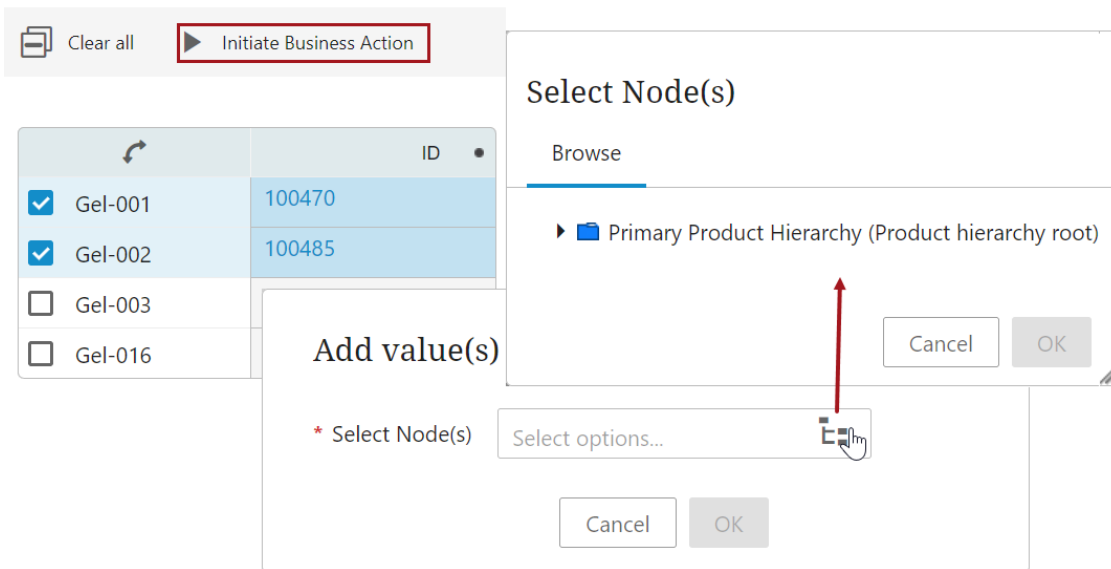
Clear all
Initiate Business Action

| | ID |
|---|---|
| Gel-001 | 100470 |
| Gel-002 | 100485 |
| Gel-003 | |
| Gel-016 | |

Select Node(s)
Browse
Primary Product Hierarchy (Product hierarchy root)
Cancel
OK

Add value(s)
* Select Node(s)
Select options...
Cancel
OK